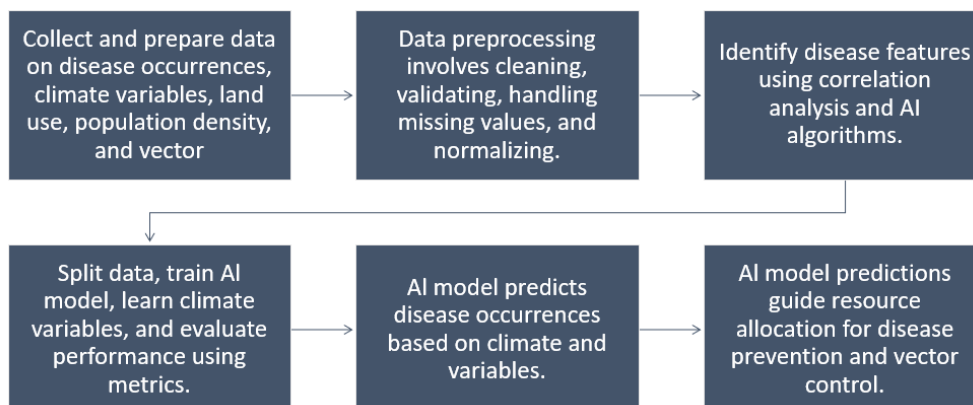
Collect and prepare data on disease occurrences, climate variables, land use, population density, and vector

Data preprocessing involves cleaning, validating, handling missing values, and normalizing.

Identify disease features using correlation analysis and AI algorithms.

Split data, train AI model, learn climate variables, and evaluate performance using metrics.

AI model predicts disease occurrences based on climate and variables.

AI model predictions guide resource allocation for disease prevention and vector control.